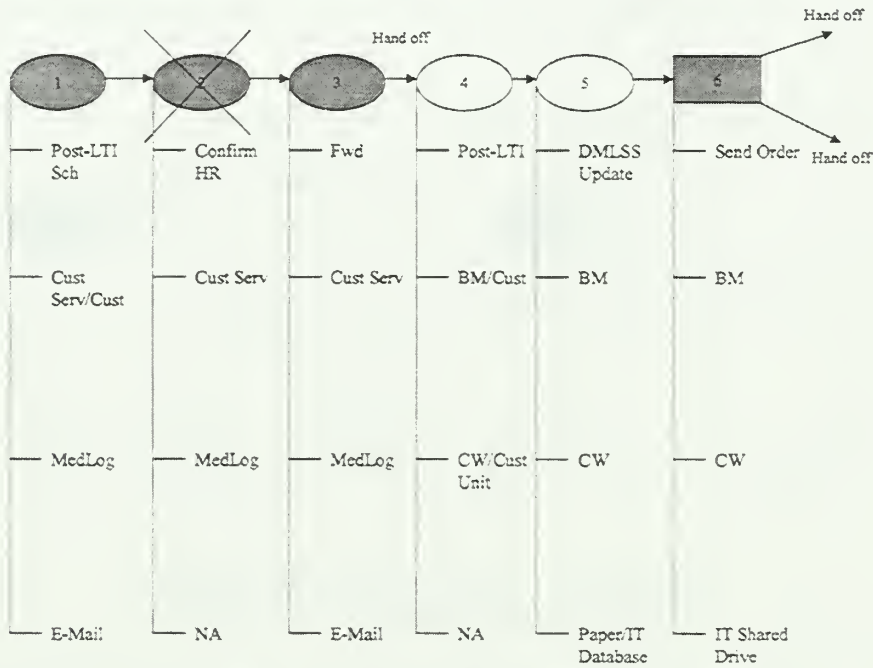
Hand off

Hand off

Hand off

1

2

3

4

5

6

Post-LTI Sch

Cust Serv/Cust

MedLog

E-Mail

Confirm HR

Cust Serv

MedLog

NA

Fwd

Cust Serv

MedLog

E-Mail

Post-LTI

BM/Cust

CW/Cust Unit

NA

DMLSS Update

BM

CW

Paper/IT Database

Send Order

BM

CW

IT Shared Drive